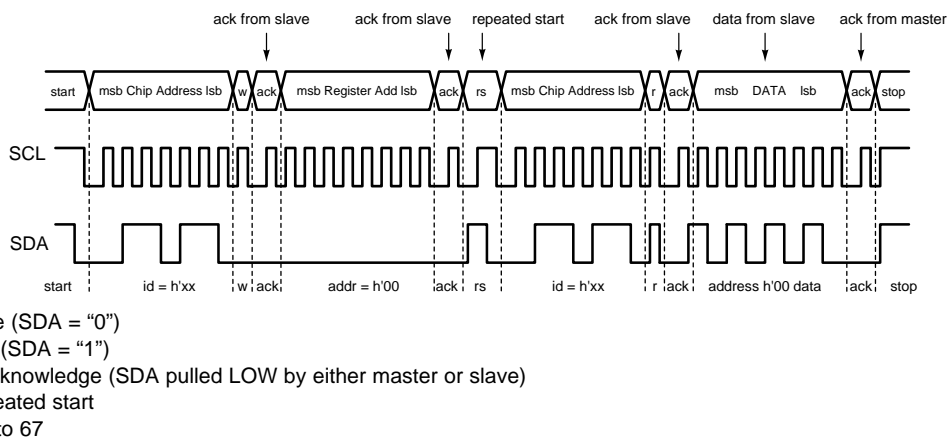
ack from slave

ack from slave

repeated start

ack from slave

data from slave

ack from master

start

msb Chip Address lsb

w

ack

msb Register Add lsb

ack

rs

msb Chip Address lsb

r

ack

msb DATA lsb

ack

stop

SCL

SDA

start

id = h'xx

w

ack

addr = h'00

ack

rs

id = h'xx

r

ack

address h'00 data

ack

stop

e (SDA = "0")

(SDA = "1")

knowledge (SDA pulled LOW by either master or slave)

eated start

to 67